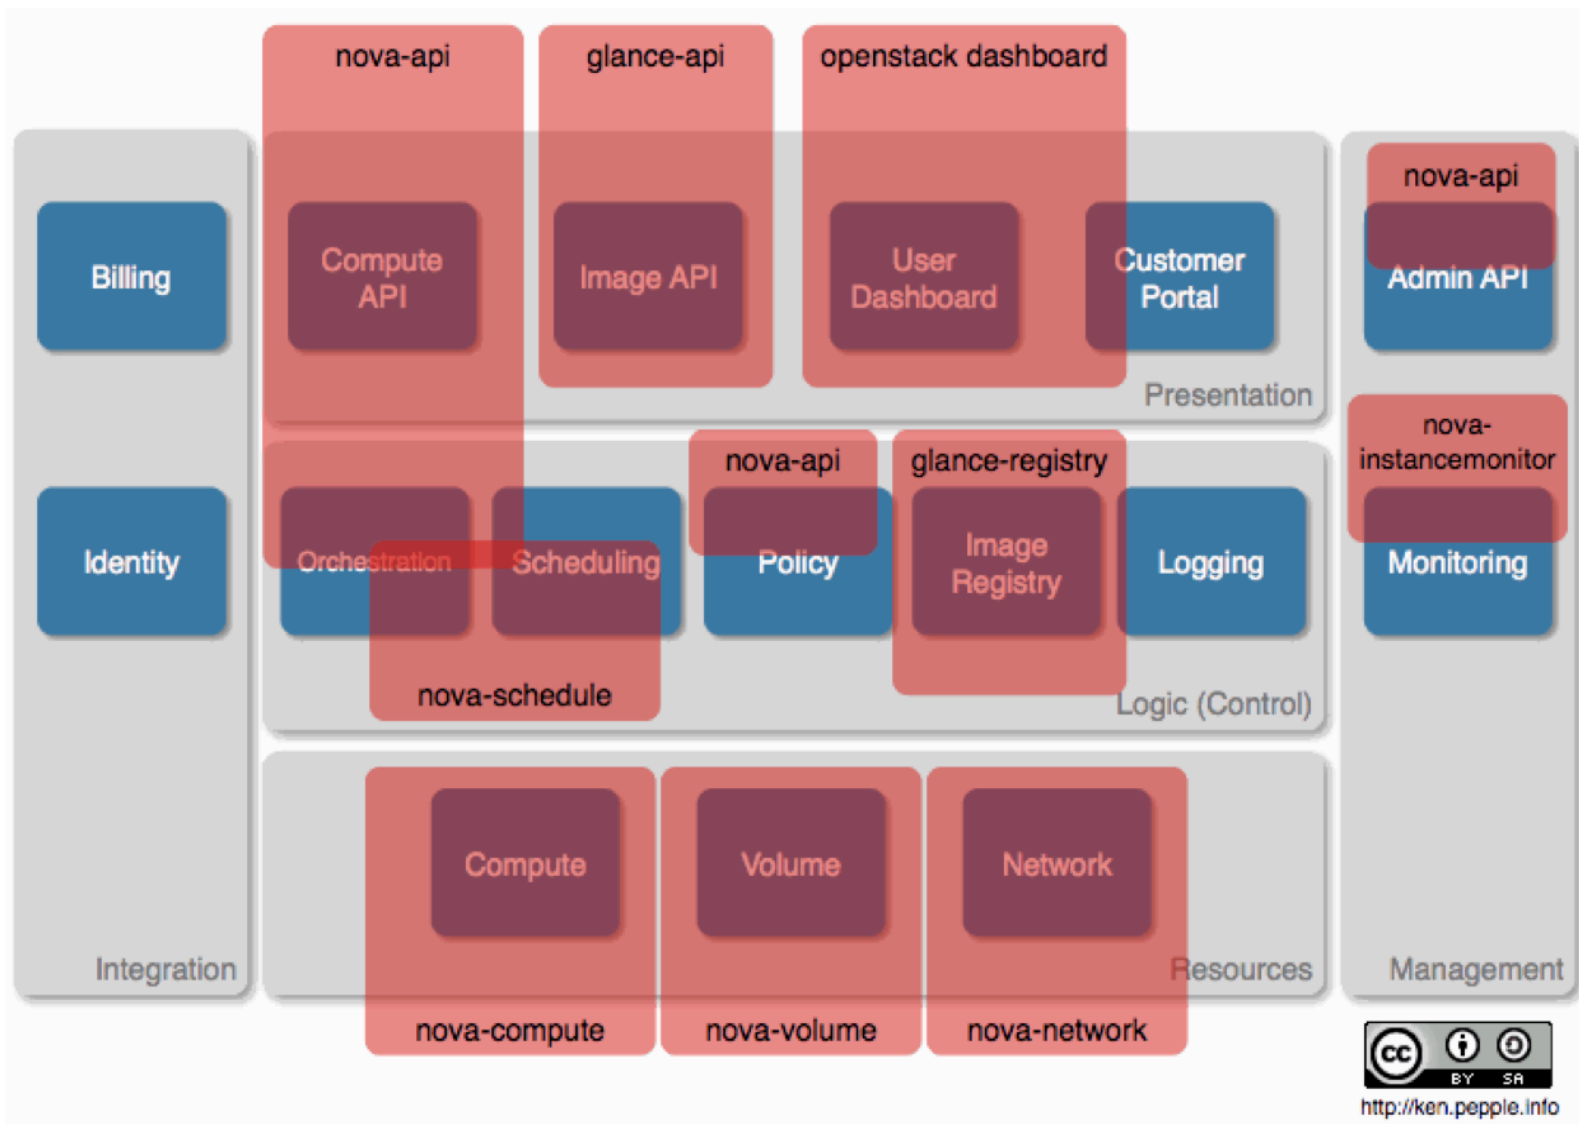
nova-api
glance-api
openstack dashboard

Billing
Compute API
Image API
User Dashboard
Customer Portal
Presentation

nova-api
Admin API

Identity
Orchestration
Scheduling
nova-api
Policy
glance-registry
Image Registry
Logging
nova-schedule
Logic (Control)

nova-instancemonitor
Monitoring

Compute
Volume
Network
Integration
Resources
Management
nova-compute
nova-volume
nova-network

cc BY SA
http://ken.pepple.info